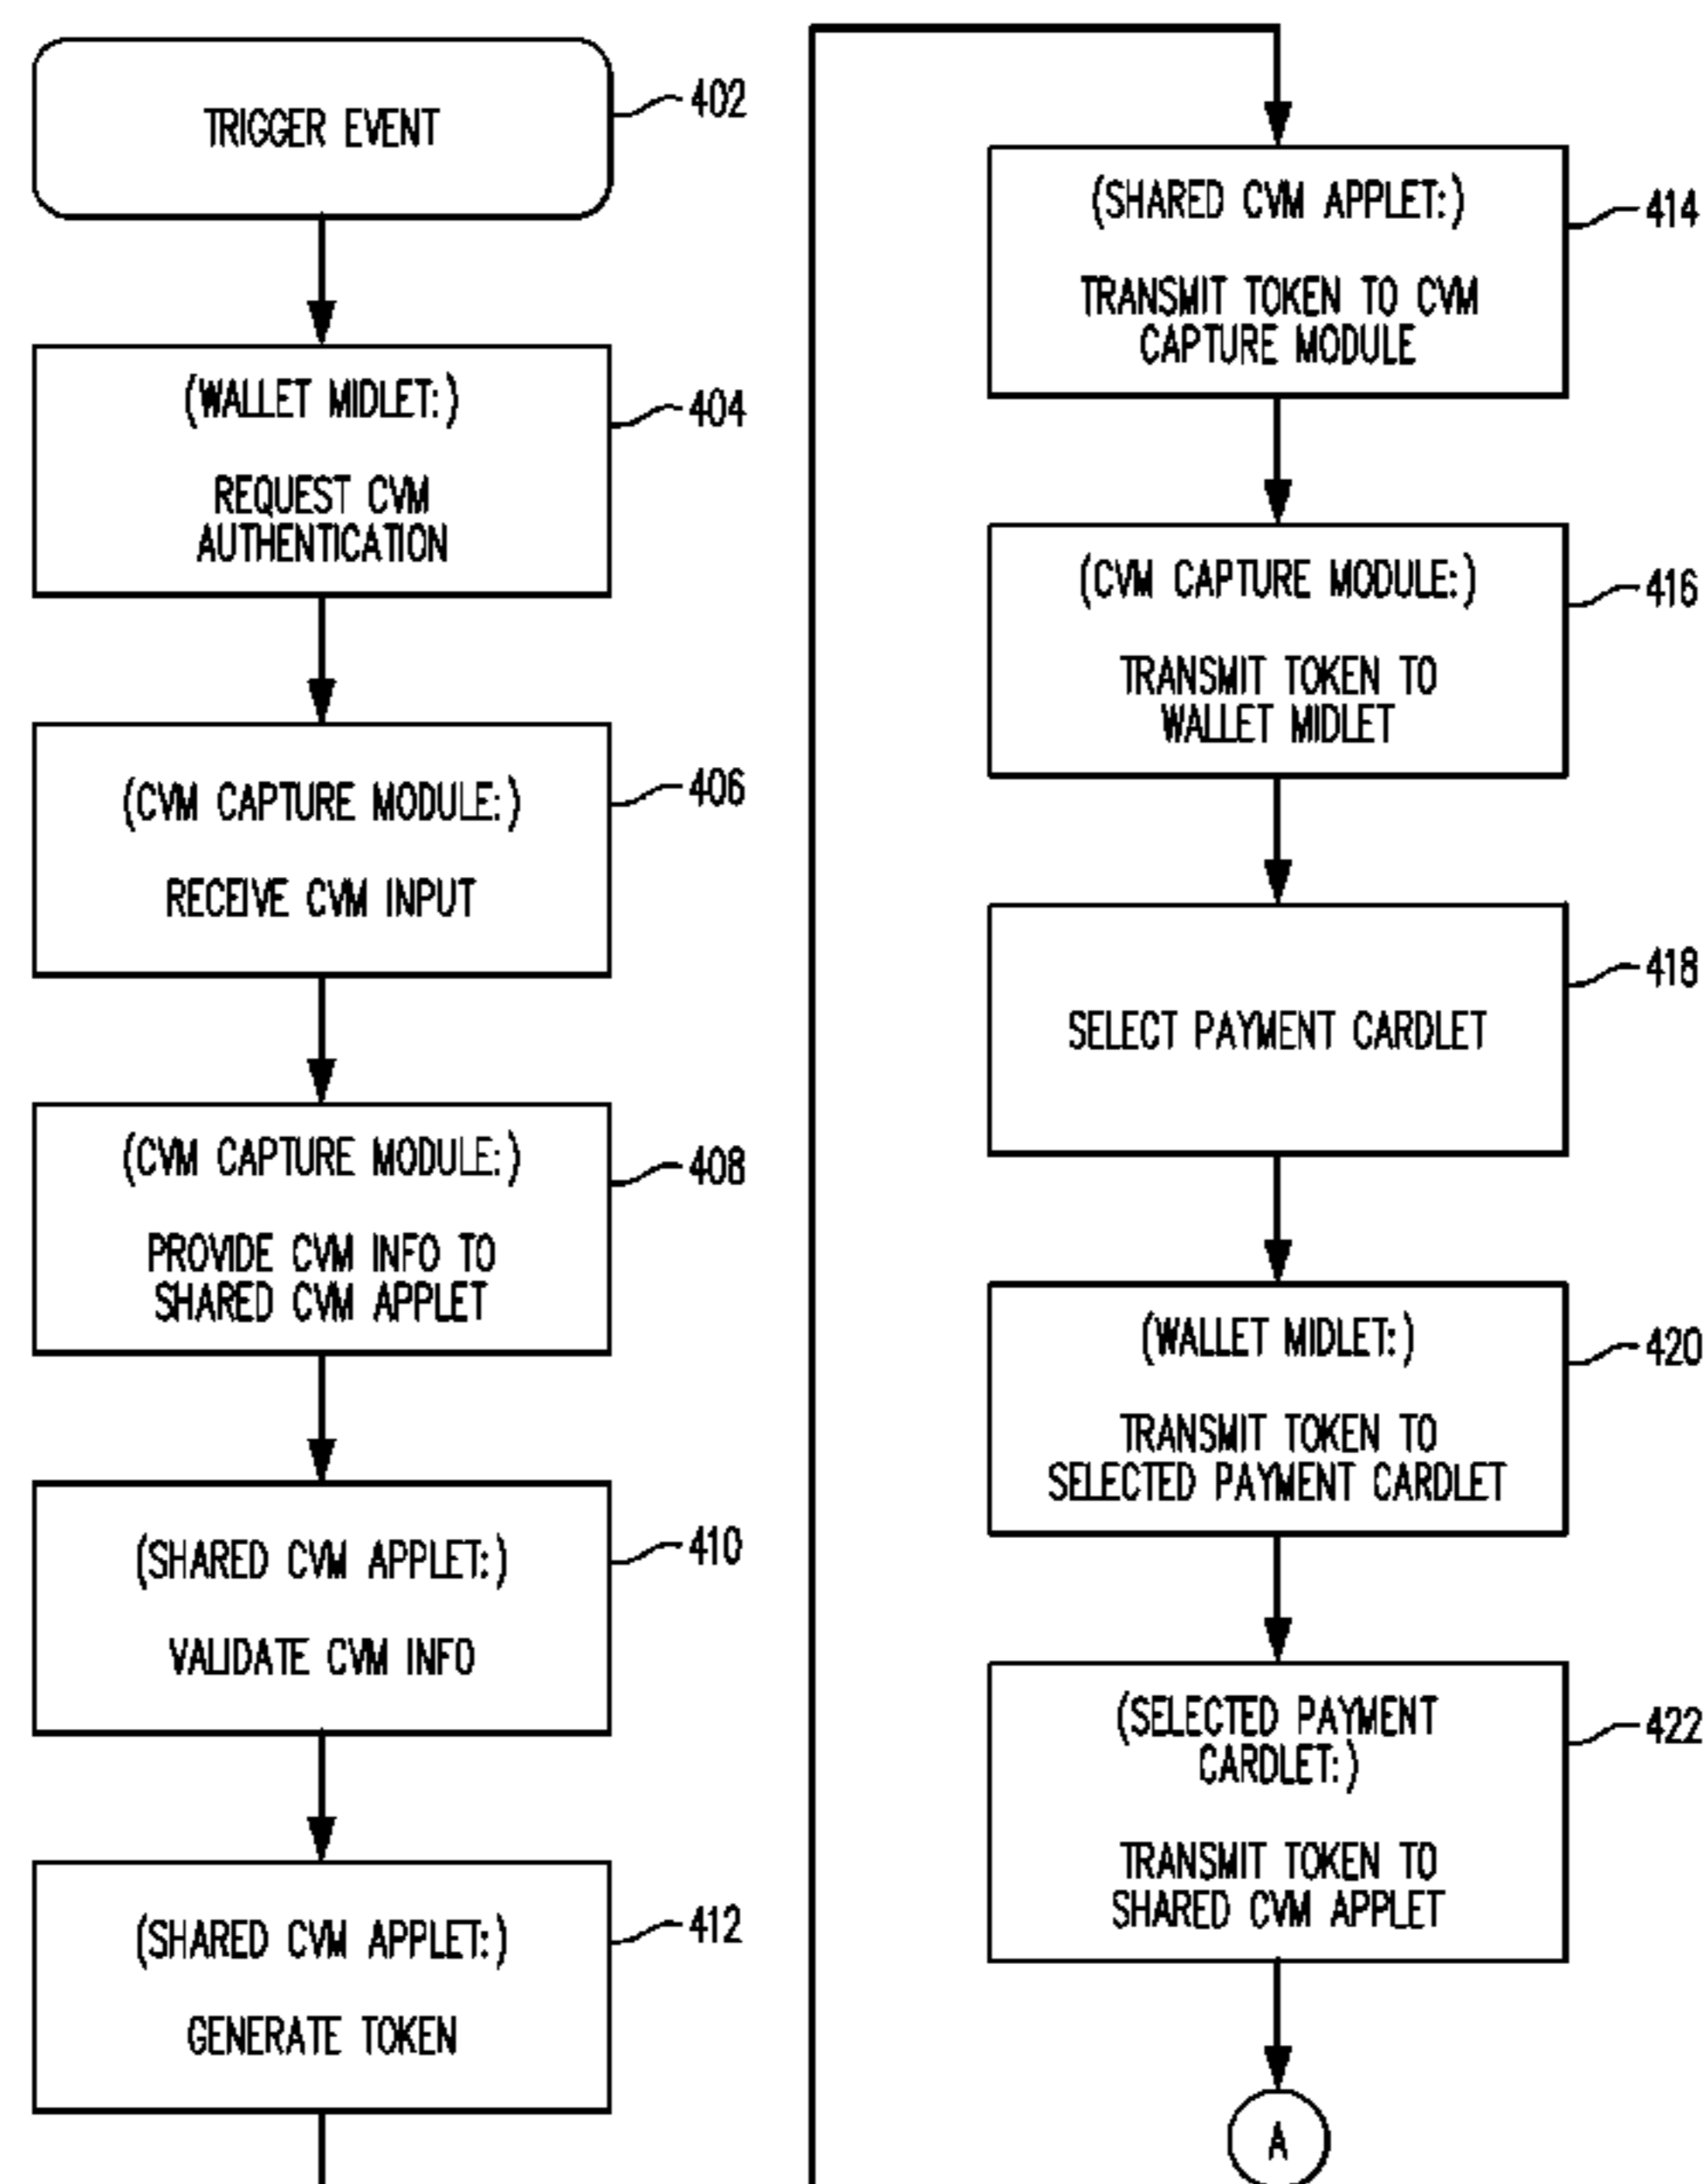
TRIGGER EVENT
402

(WALLET MIDLET:)
REQUEST CVM AUTHENTICATION
404

(CVM CAPTURE MODULE:)
RECEIVE CVM INPUT
406

(CVM CAPTURE MODULE:)
PROVIDE CVM INFO TO SHARED CVM APPLET
408

(SHARED CVM APPLET:)
VALIDATE CVM INFO
410

(SHARED CVM APPLET:)
GENERATE TOKEN
412

(SHARED CVM APPLET:)
TRANSMIT TOKEN TO CVM CAPTURE MODULE
414

(CVM CAPTURE MODULE:)
TRANSMIT TOKEN TO WALLET MIDLET
416

SELECT PAYMENT CARDLET
418

(WALLET MIDLET:)
TRANSMIT TOKEN TO SELECTED PAYMENT CARDLET
420

(SELECTED PAYMENT CARDLET:)
TRANSMIT TOKEN TO SHARED CVM APPLET
422

A